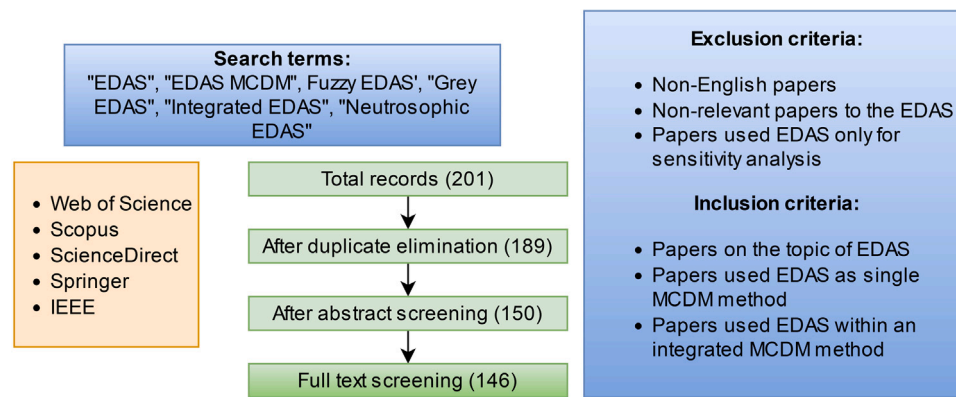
Search terms:
"EDAS", "EDAS MCDM", Fuzzy EDAS', "Grey EDAS", "Integrated EDAS", "Neutrosophic EDAS"

- Web of Science
- Scopus
- ScienceDirect
- Springer
- IEEE

Total records (201)

After duplicate elimination (189)

After abstract screening (150)

Full text screening (146)

Exclusion criteria:

- Non-English papers
- Non-relevant papers to the EDAS
- Papers used EDAS only for sensitivity analysis

Inclusion criteria:

- Papers on the topic of EDAS
- Papers used EDAS as single MCDM method
- Papers used EDAS within an integrated MCDM method